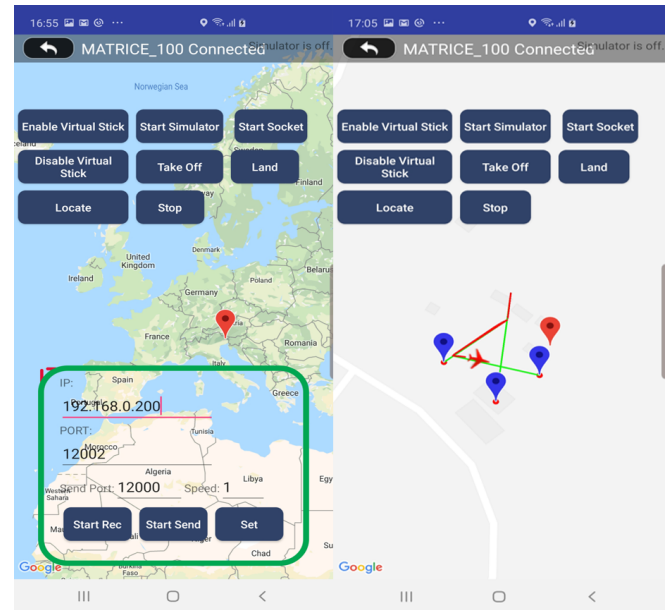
16:55

MATRICE_100 Connected Simulator is off.

Norwegian Sea

Enable Virtual Stick
Start Simulator
Start Socket
Disable Virtual Stick
Take Off
Land
Finland
Locate
Stop
Denmark
United Kingdom
Ireland
Belarus
France
Romania
Spain
Portugal
Greece
Tunisia
Morocco
Algeria
Libya
Chad

IP:
192.168.0.200
PORT:
12002
Send Port: 12000
Speed: 1
Start Rec
Start Send
Set

Google

17:05

MATRICE_100 Connected Simulator is off.

Enable Virtual Stick
Start Simulator
Start Socket
Disable Virtual Stick
Take Off
Land
Locate
Stop

Google